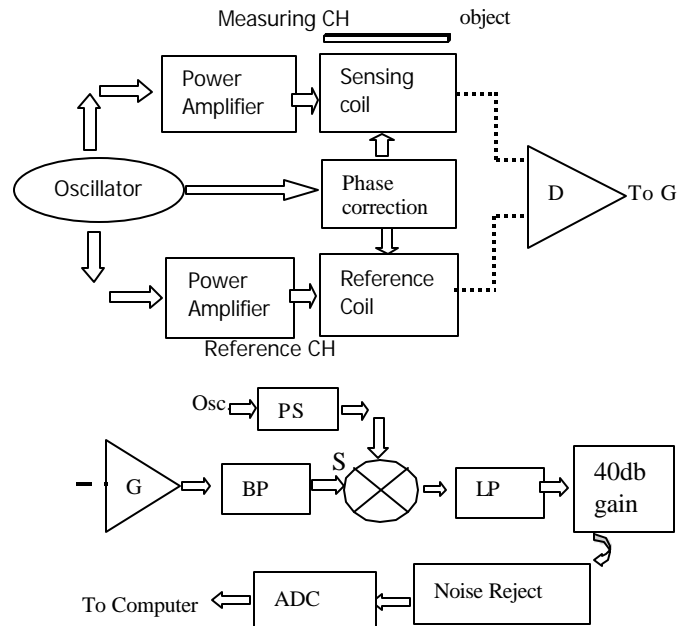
Measuring CH

object

Power Amplifier

Sensing coil

Oscillator

Phase correction

D

To G

Power Amplifier

Reference Coil

Reference CH

Osc

PS

G

BP

S

LP

40db gain

To Computer

ADC

Noise Reject